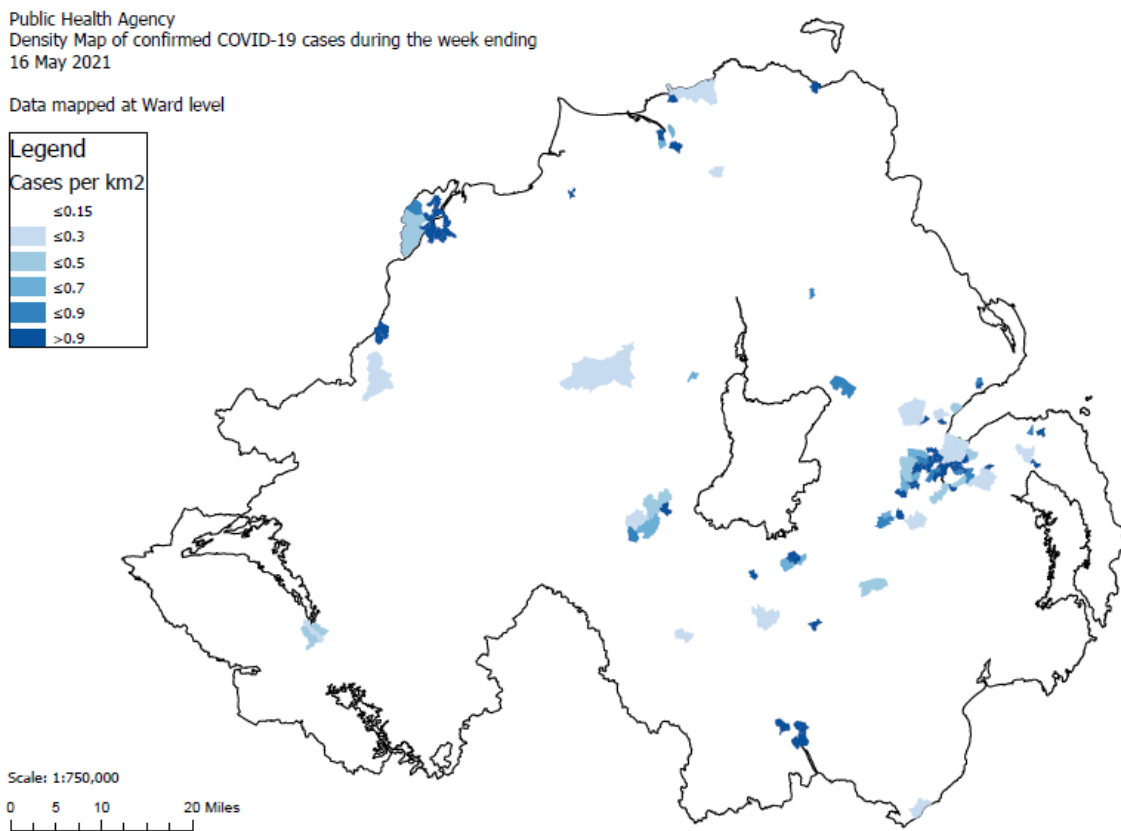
Public Health Agency
Density Map of confirmed COVID-19 cases during the week ending
16 May 2021

Data mapped at Ward level

Legend
Cases per km2
≤0.15
≤0.3
≤0.5
≤0.7
≤0.9
>0.9

Scale: 1:750,000
0 5 10 20 Miles